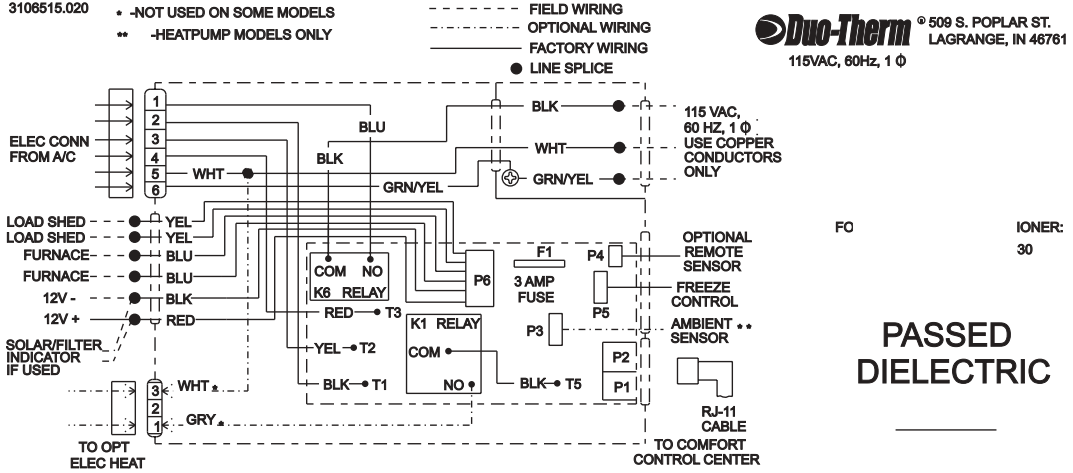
3106515.020
* -NOT USED ON SOME MODELS
** -HEATPUMP MODELS ONLY

FIELD WIRING
OPTIONAL WIRING
FACTORY WIRING
● LINE SPLICE

Duo-Therm ® 509 S. POPLAR ST. LAGRANGE, IN 46761
115VAC, 60Hz, 1 $\Phi$

ELEC CONN FROM A/C
1
2
3
4
5
6
BLU
BLK
WHT
BLK
WHT
GRN/YEL
GRN/YEL
115 VAC, 60 HZ, 1 $\Phi$
USE COPPER CONDUCTORS ONLY

LOAD SHED
LOAD SHED
FURNACE
FURNACE
12V -
12V +
YEL
YEL
BLU
BLU
BLK
RED
SOLAR/FILTER INDICATOR IF USED

COM NO
K6 RELAY
P6
F1
3 AMP FUSE
P4
OPTIONAL REMOTE SENSOR
FREEZE CONTROL
P5
RED T3
K1 RELAY
COM
P3
AMBIENT ** SENSOR
YEL T2
P2
BLK T1
NO
BLK T5
P1
3
2
1
WHT *
GRY *
TO OPT ELEC HEAT
RJ-11 CABLE
TO COMFORT CONTROL CENTER

FO
IONER:
30

PASSED DIELECTRIC